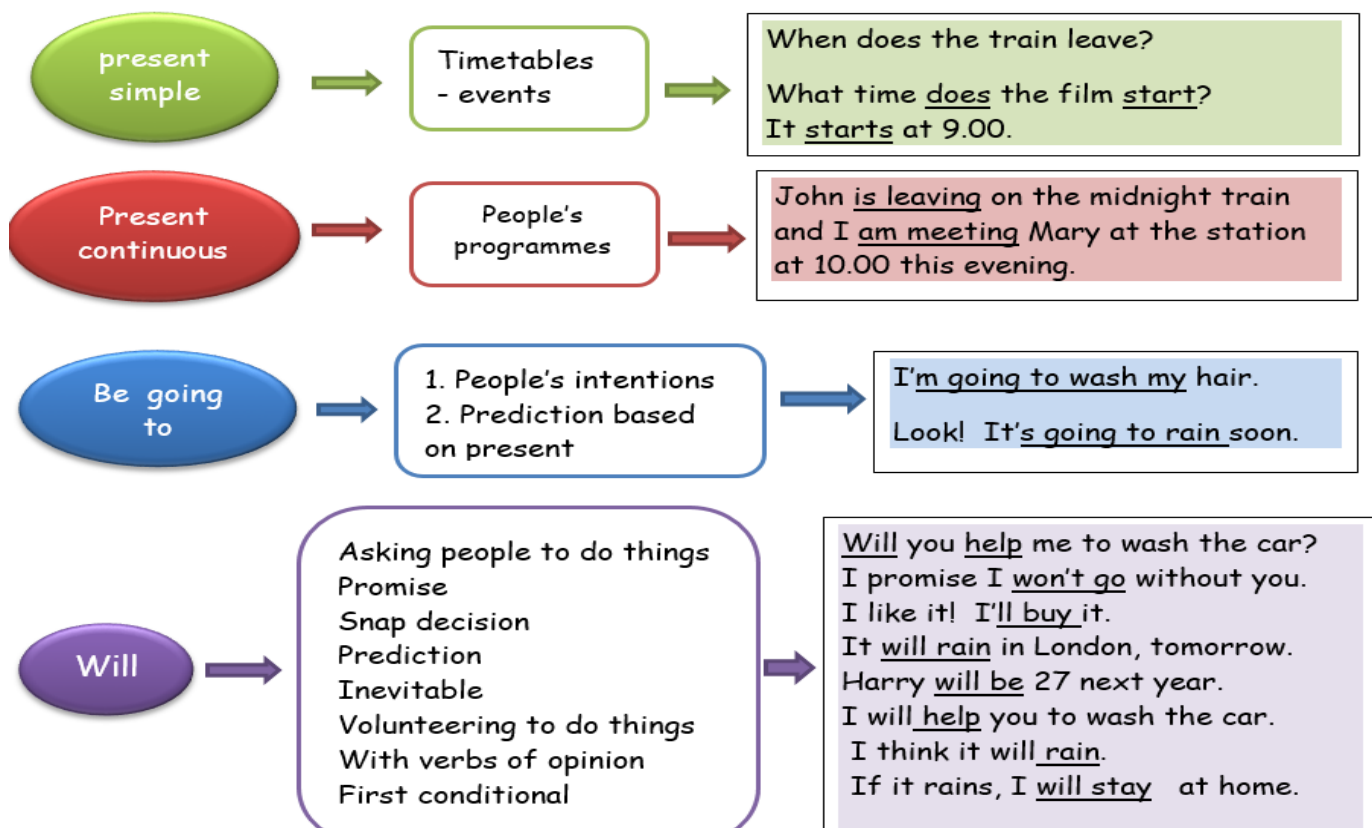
present simple

Timetables
- events

When does the train leave?

What time does the film start?
It starts at 9.00.

Present continuous

People's programmes

John is leaving on the midnight train and I am meeting Mary at the station at 10.00 this evening.

Be going to

1. People's intentions
2. Prediction based on present

I'm going to wash my hair.

Look! It's going to rain soon.

Will

Asking people to do things
Promise
Snap decision
Prediction
Inevitable
Volunteering to do things
With verbs of opinion
First conditional

Will you help me to wash the car?
I promise I won't go without you.
I like it! I'll buy it.
It will rain in London, tomorrow.
Harry will be 27 next year.
I will help you to wash the car.
I think it will rain.
If it rains, I will stay at home.